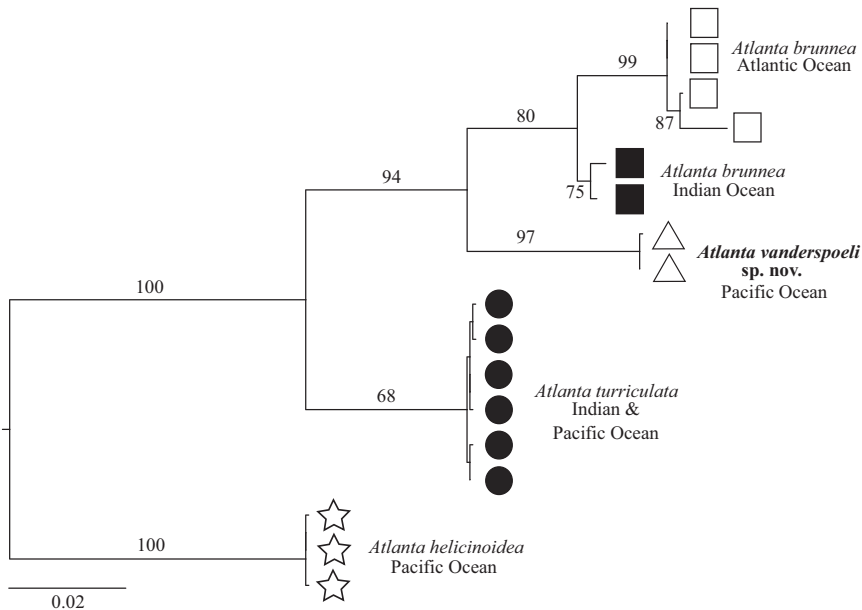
99

*Atlanta brunnea*
Atlantic Ocean

87

80

75

*Atlanta brunnea*
Indian Ocean

94

97

***Atlanta vanderspoeli* sp. nov.**
Pacific Ocean

100

68

*Atlanta turriculata*
Indian &
Pacific Ocean

100

*Atlanta helicinoidea*
Pacific Ocean

0.02